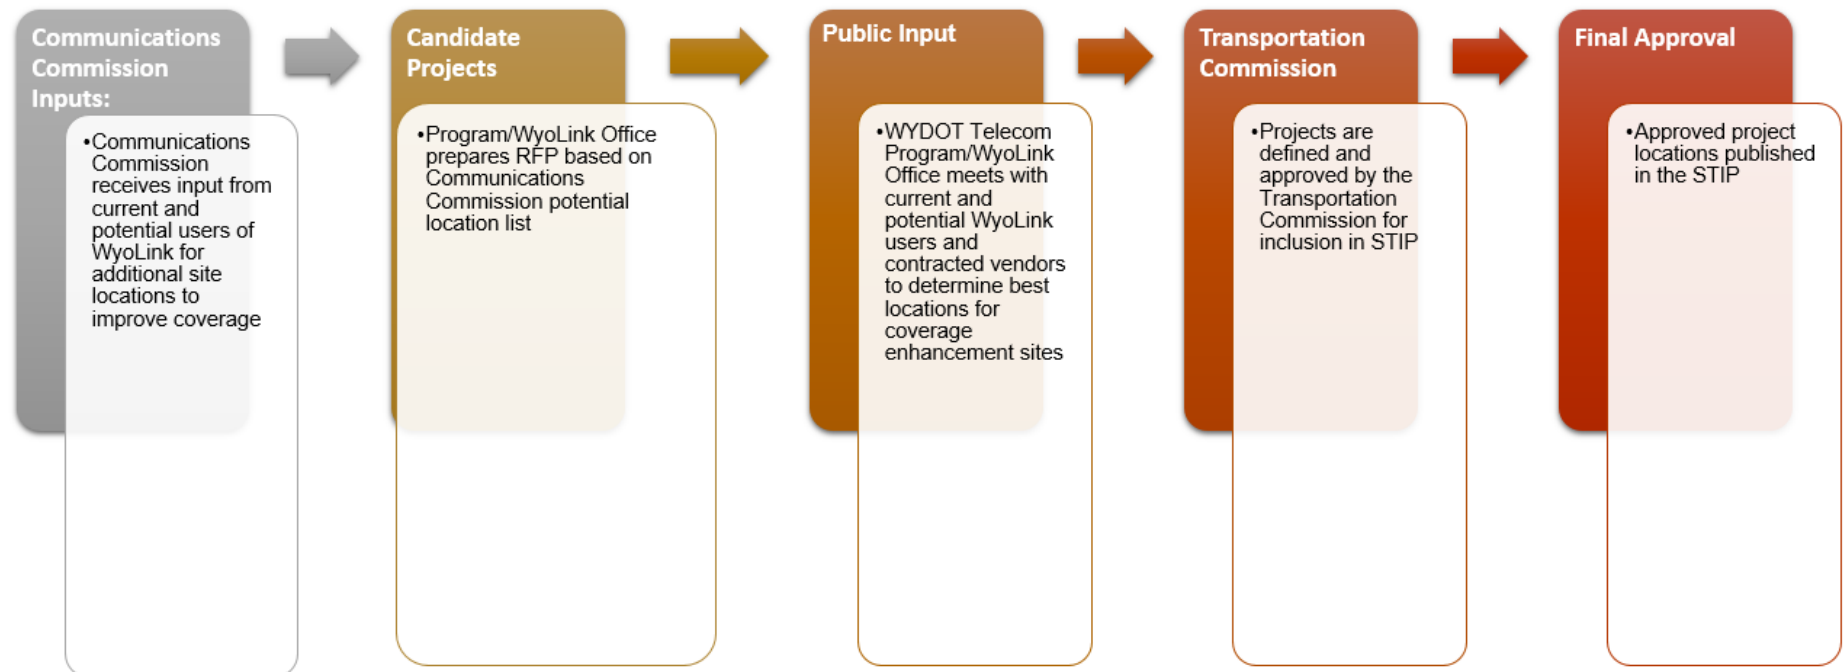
Communications Commission Inputs:

•Communications Commission receives input from current and potential users of WyoLink for additional site locations to improve coverage

Candidate Projects

•Program/WyoLink Office prepares RFP based on Communications Commission potential location list

Public Input

•WYDOT Telecom Program/WyoLink Office meets with current and potential WyoLink users and contracted vendors to determine best locations for coverage enhancement sites

Transportation Commission

•Projects are defined and approved by the Transportation Commission for inclusion in STIP

Final Approval

•Approved project locations published in the STIP